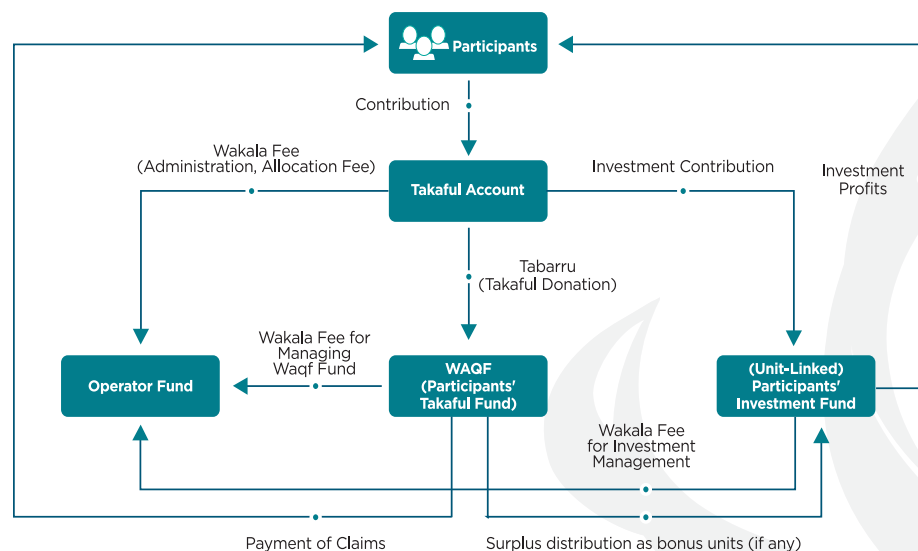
Participants

Contribution

Wakala Fee
(Administration, Allocation Fee)

Takaful Account

Investment Contribution

Investment
Profits

Tabarru
(Takaful Donation)

Wakala Fee for
Managing
Waqf Fund

Operator Fund

WAQF
(Participants'
Takaful Fund)

(Unit-Linked)
Participants'
Investment Fund

Wakala Fee
for Investment
Management

Payment of Claims

Surplus distribution as bonus units (if any)